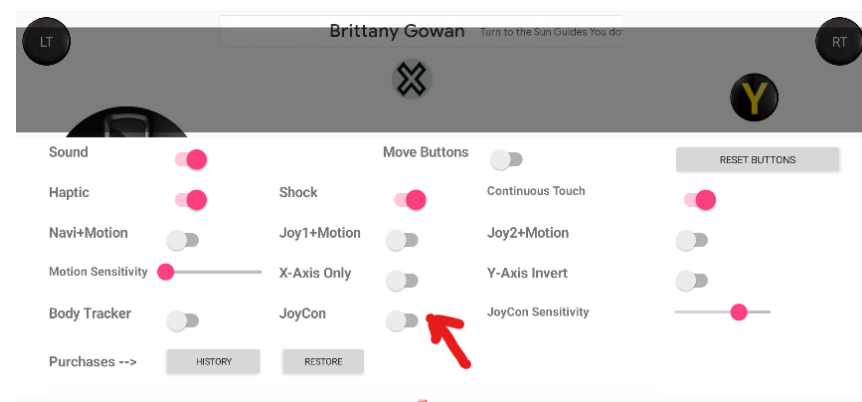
LT

Brittany Gowan

Turn to the Sun Guides You do

RT

X

Y

Sound

Move Buttons

RESET BUTTONS

Haptic

Shock

Continuous Touch

Navi+Motion

Joy1+Motion

Joy2+Motion

Motion Sensitivity

X-Axis Only

Y-Axis Invert

Body Tracker

JoyCon

JoyCon Sensitivity

Purchases -->

HISTORY

RESTORE